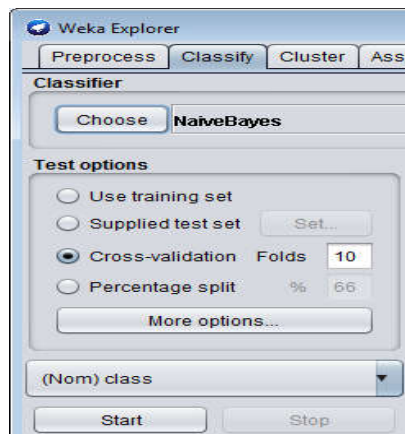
Weka Explorer

Preprocess | Classify | Cluster | Ass

Classifier

Choose NaiveBayes

Test options

Use training set

Supplied test set Set...

Cross-validation Folds 10

Percentage split % 66

More options...

(Nom) class

Start Stop